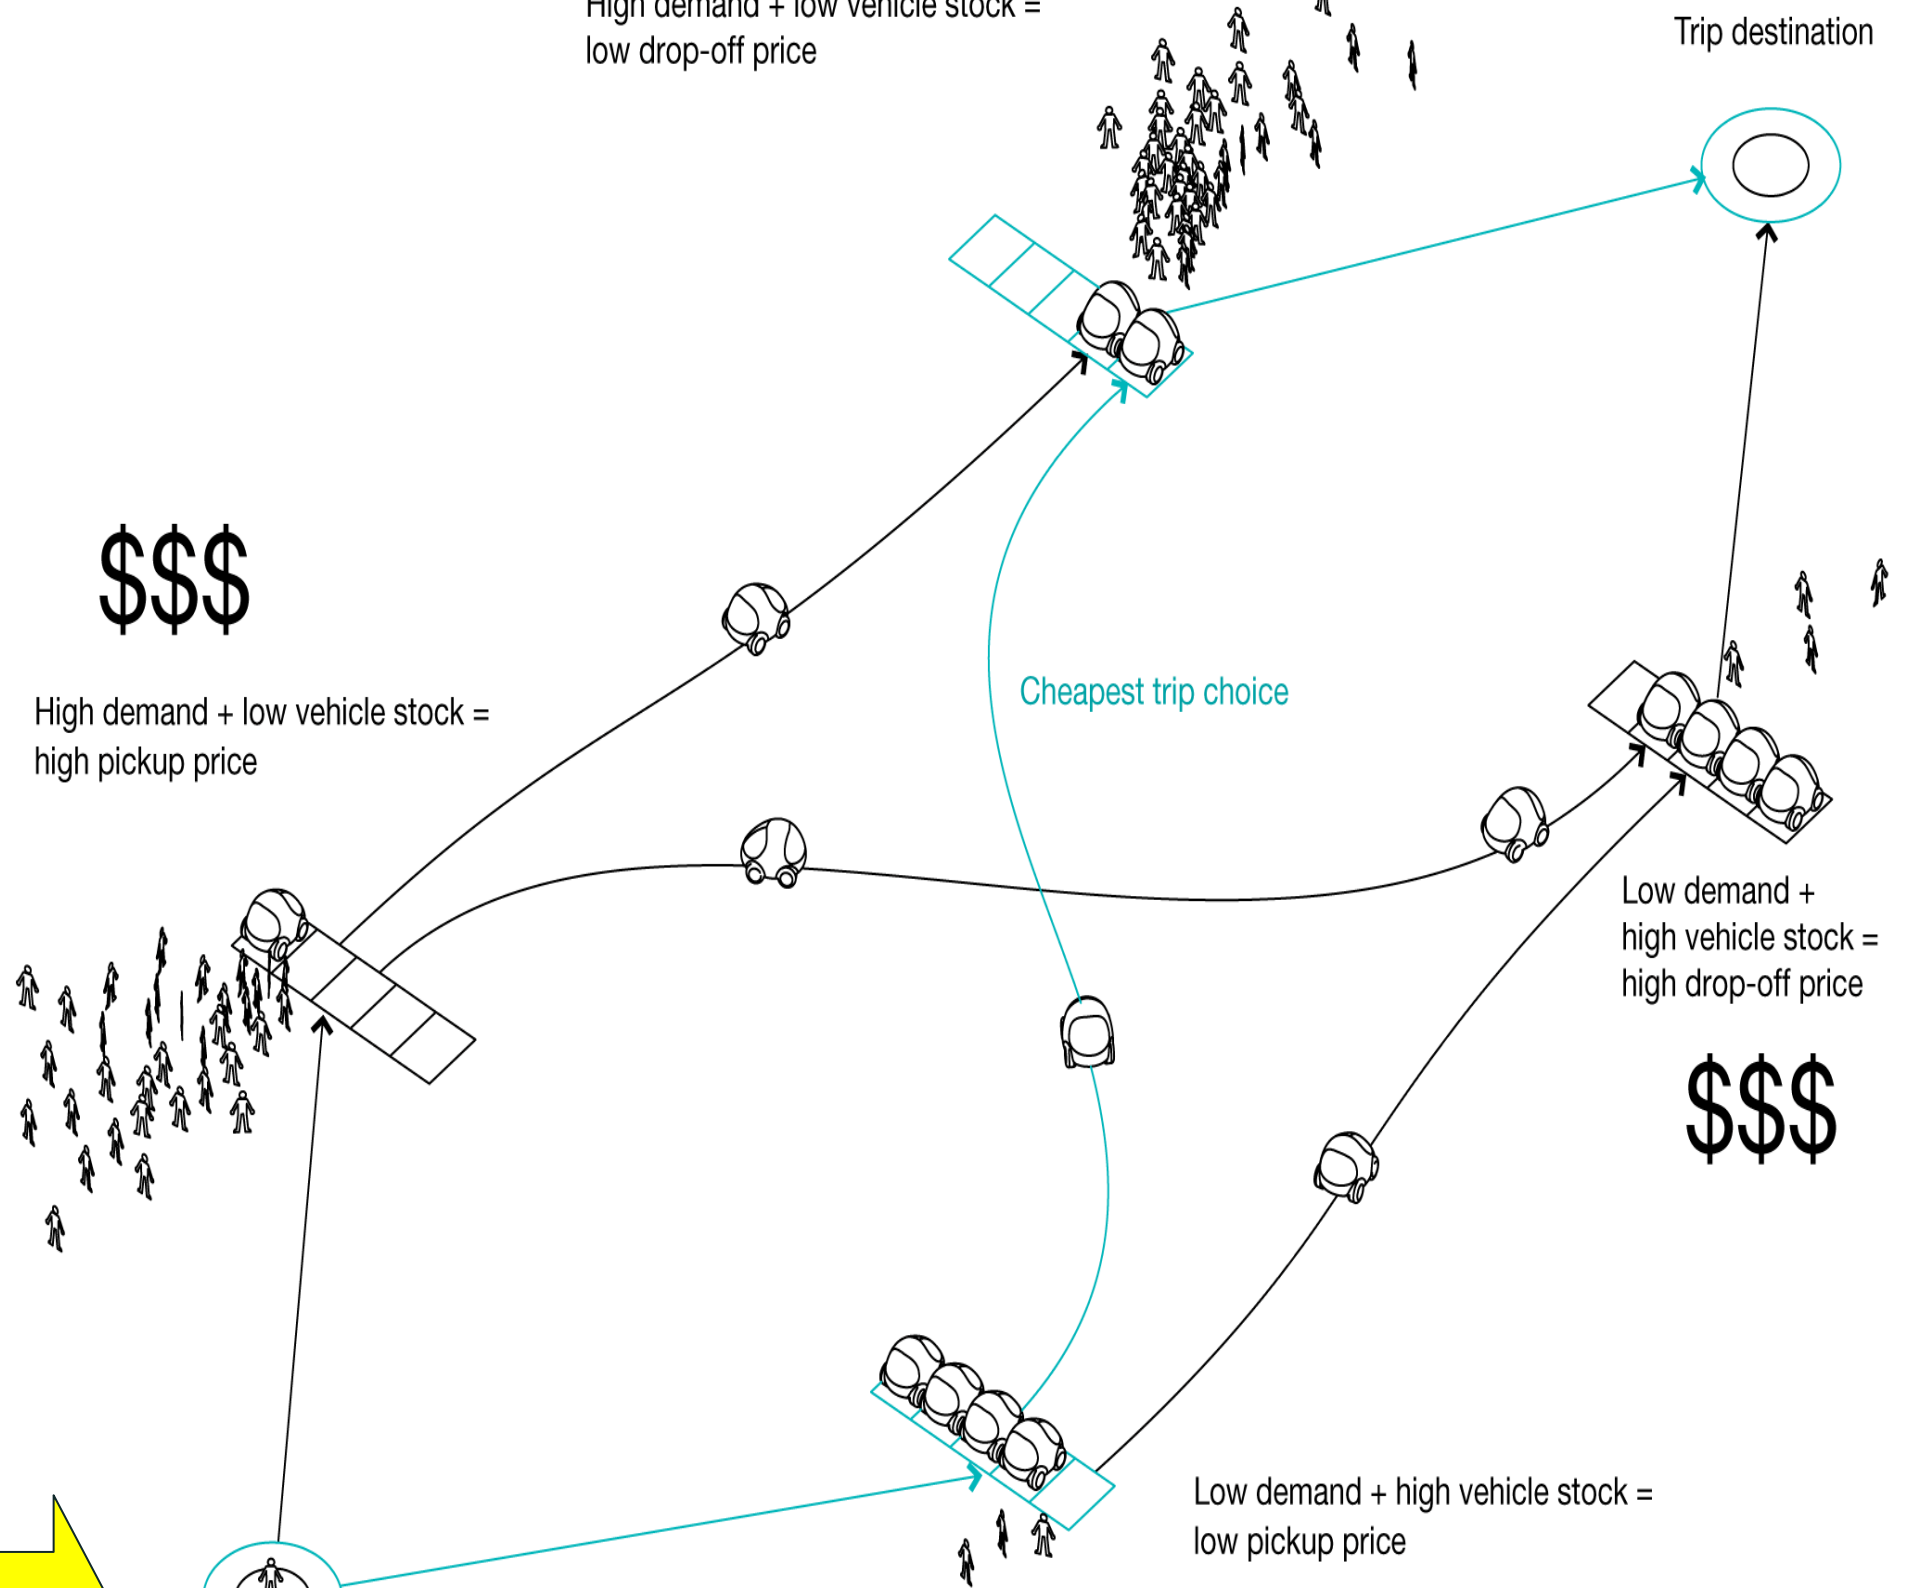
High demand + low vehicle stock =
low drop-off price

Trip destination

$$$

High demand + low vehicle stock =
high pickup price

Cheapest trip choice

Low demand +
high vehicle stock =
high drop-off price

$$$

Low demand + high vehicle stock =
low pickup price